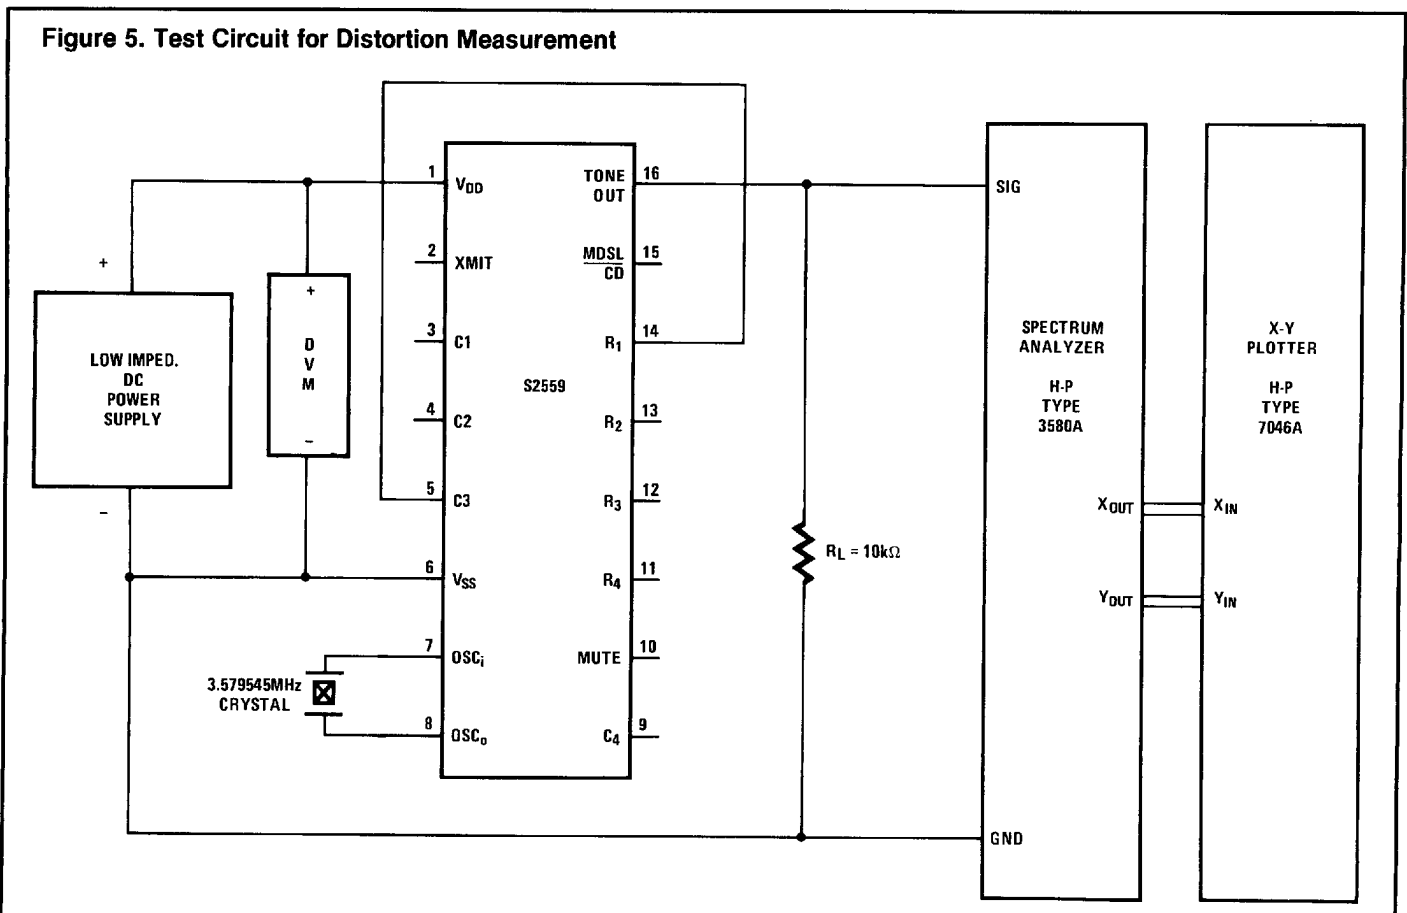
Figure 5. Test Circuit for Distortion Measurement

+

LOW IMPED. DC POWER SUPPLY

-

+
D V M
-

1 $V_{DD}$
2 XMIT
3 C1
4 C2
5 C3
6 $V_{SS}$
7 $OSC_i$
8 $OSC_o$

S2559

TONE OUT 16
$\overline{MDSL}$ / $\overline{CD}$ 15
$R_1$ 14
$R_2$ 13
$R_3$ 12
$R_4$ 11
MUTE 10
$C_4$ 9

3.579545MHz CRYSTAL

$R_L = 10k\Omega$

SIG

SPECTRUM ANALYZER

H-P TYPE 3580A

$X_{OUT}$

$Y_{OUT}$

GND

X-Y PLOTTER

H-P TYPE 7046A

$X_{IN}$

$Y_{IN}$